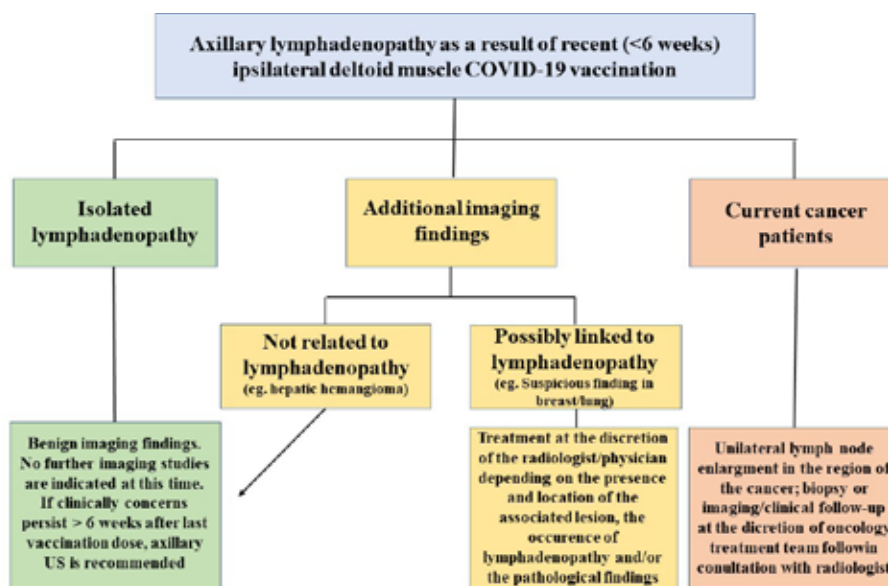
Axillary lymphadenopathy as a result of recent (<6 weeks) ipsilateral deltoid muscle COVID-19 vaccination

Isolated lymphadenopathy

Additional imaging findings

Current cancer patients

Not related to lymphadenopathy
(eg. hepatic hemangioma)

Possibly linked to lymphadenopathy
(eg. Suspicious finding in breast/lung)

Benign imaging findings. No further imaging studies are indicated at this time. If clinically concerns persist > 6 weeks after last vaccination dose, axillary US is recommended

Treatment at the discretion of the radiologist/physician depending on the presence and location of the associated lesion, the occurence of lymphadenopathy and/or the pathological findings

Unilateral lymph node enlargment in the region of the cancer; biopsy or imaging/clinical follow-up at the dicretion of oncology treatment team followin consultation with radiologis